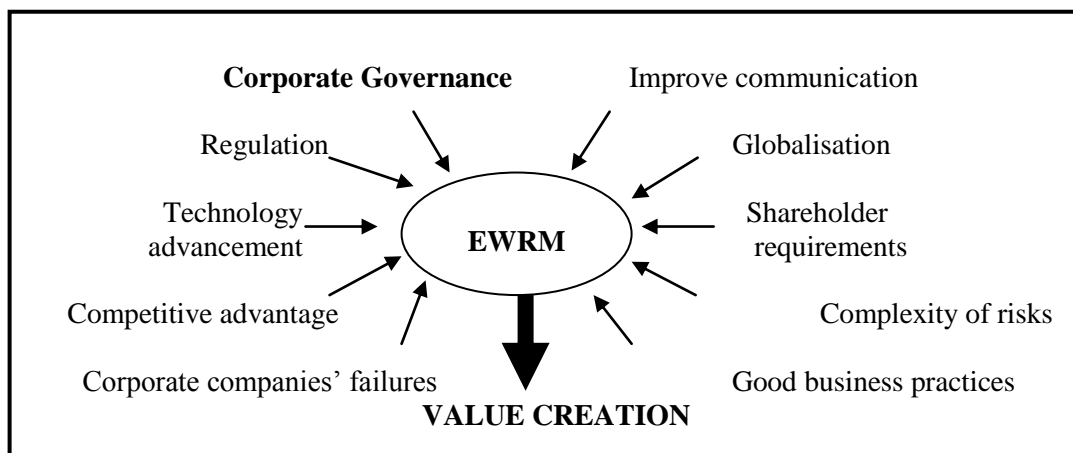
Corporate Governance

Improve communication

Regulation

Globalisation

Technology advancement

EWRM

Shareholder requirements

Competitive advantage

Complexity of risks

Corporate companies' failures

Good business practices

VALUE CREATION